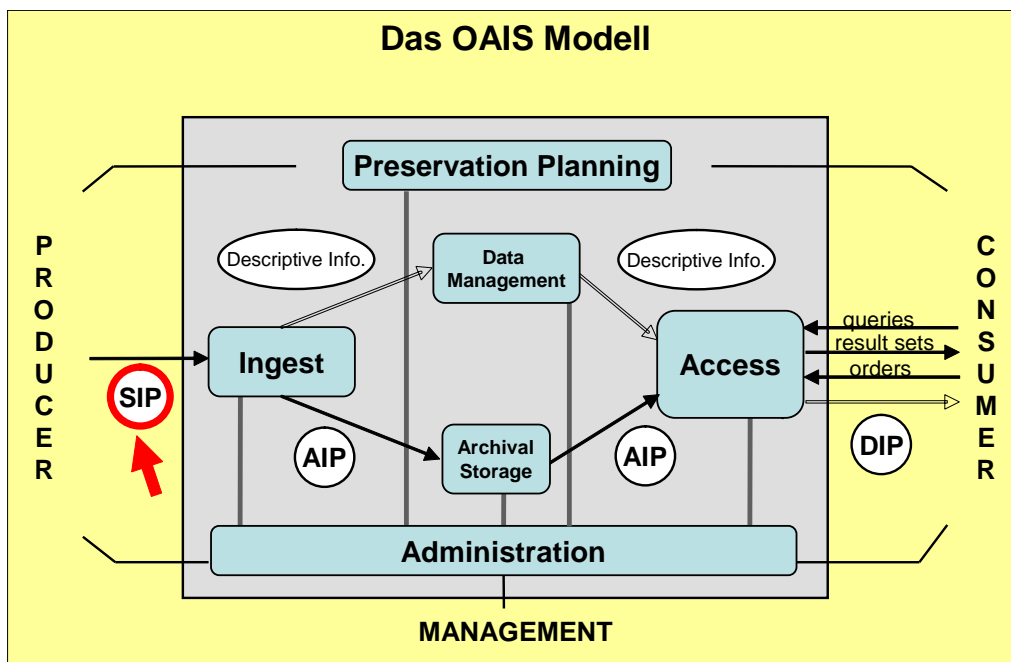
Das OAIS Modell

Preservation Planning

PRODUCER

Descriptive Info.

Data Management

Descriptive Info.

CONSUMER

Ingest

Access

queries

result sets

orders

SIP

AIP

Archival Storage

AIP

DIP

Administration

MANAGEMENT